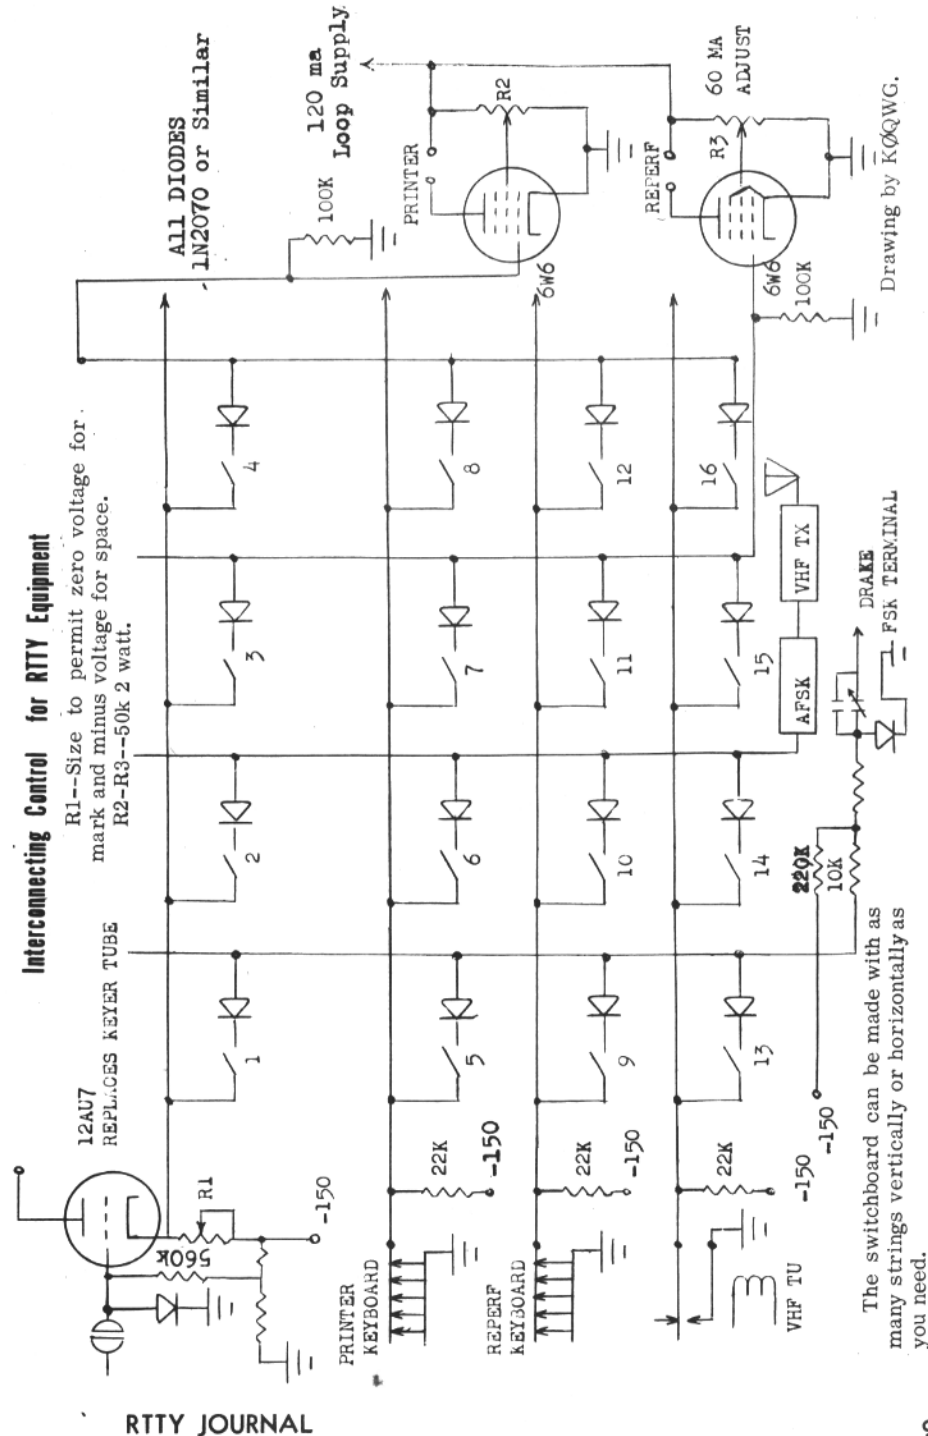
Interconnecting Control for RTTY Equipment

R1--Size to permit zero voltage for mark and minus voltage for space.
R2-R3--50k 2 watt.

All DIODES
1N2070 or Similar

120 ma
Loop Supply

60 MA
ADJUST

12AU7
REPLACES KEYER TUBE

R1
560K
-150

PRINTER
KEYBOARD
22K
-150

REPERF
KEYBOARD
22K
-150

VHF TU
22K
-150

1 2 3 4
5 6 7 8
9 10 11 12
13 14 15 16

100K
PRINTER
R2
6W6

REPERF
R3
6W6
100K

-150
220K
10K

AFSK
VHF TX

DRAKE
FSK TERMINAL

Drawing by KØQWG.

The switchboard can be made with as many strings vertically or horizontally as you need.

RTTY JOURNAL